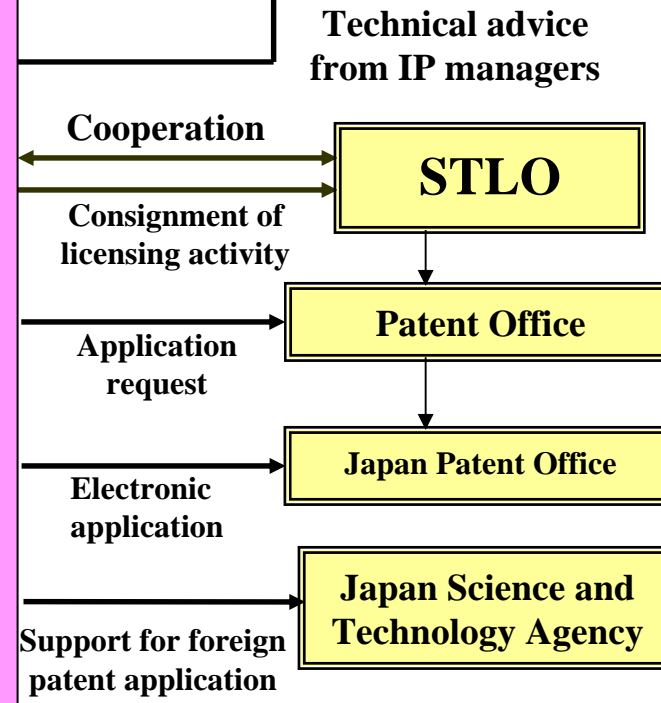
Technical advice from IP managers

Cooperation

STLO

Consignment of licensing activity

Patent Office

Application request

Japan Patent Office

Electronic application

Japan Science and Technology Agency

Support for foreign patent application